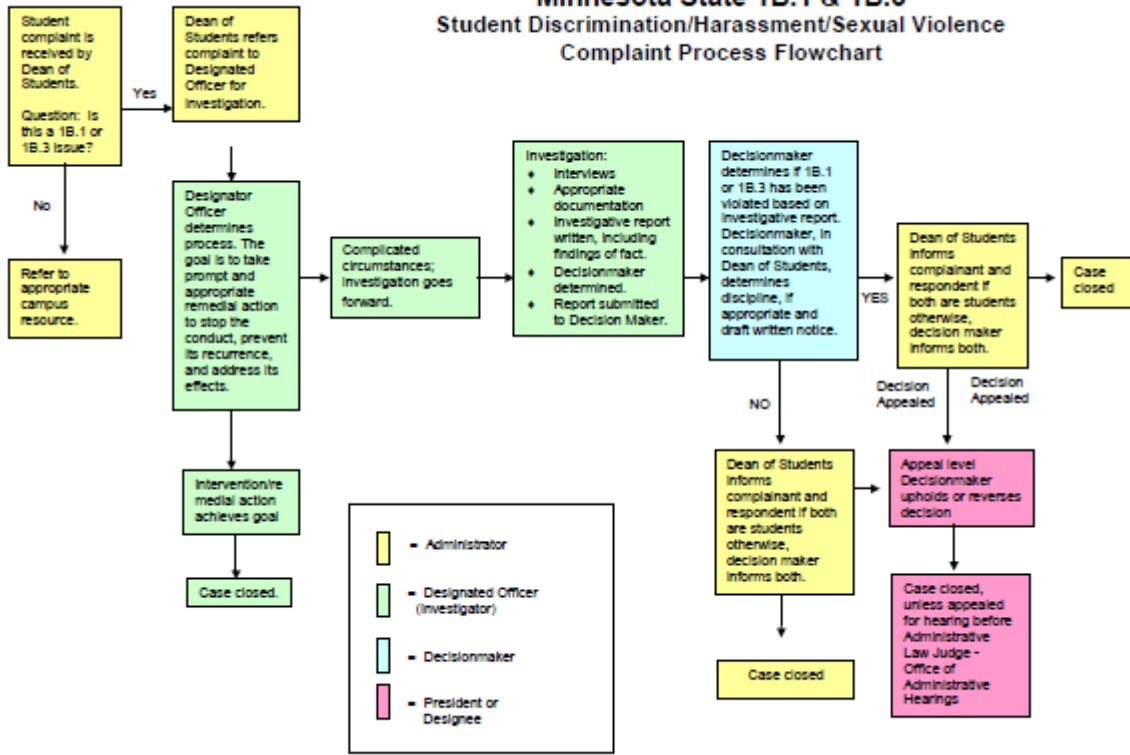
Minnesota State 1B.1 & 1B.3
Student Discrimination/Harassment/Sexual Violence Complaint Process Flowchart

Student complaint is received by Dean of Students.

Question: Is this a 1B.1 or 1B.3 issue?

Yes

Dean of Students refers complaint to Designated Officer for investigation.

No

Refer to appropriate campus resource.

Designator Officer determines process. The goal is to take prompt and appropriate remedial action to stop the conduct, prevent its recurrence, and address its effects.

Intervention/remedial action achieves goal

Case closed.

Complicated circumstances; investigation goes forward.

Investigation:
- Interviews
- Appropriate documentation
- Investigative report written, including findings of fact.
- Decisionmaker determined.
- Report submitted to Decision Maker.

Decisionmaker determines if 1B.1 or 1B.3 has been violated based on investigative report. Decisionmaker, in consultation with Dean of Students, determines discipline, if appropriate and draft written notice.

YES

Dean of Students informs complainant and respondent if both are students otherwise, decision maker informs both.

Case closed

Decision Appealed

Decision Appealed

NO

Dean of Students informs complainant and respondent if both are students otherwise, decision maker informs both.

Case closed

Appeal level Decisionmaker upholds or reverses decision

Case closed, unless appealed for hearing before Administrative Law Judge - Office of Administrative Hearings

= Administrator

= Designated Officer (investigator)

= Decisionmaker

= President or Designee